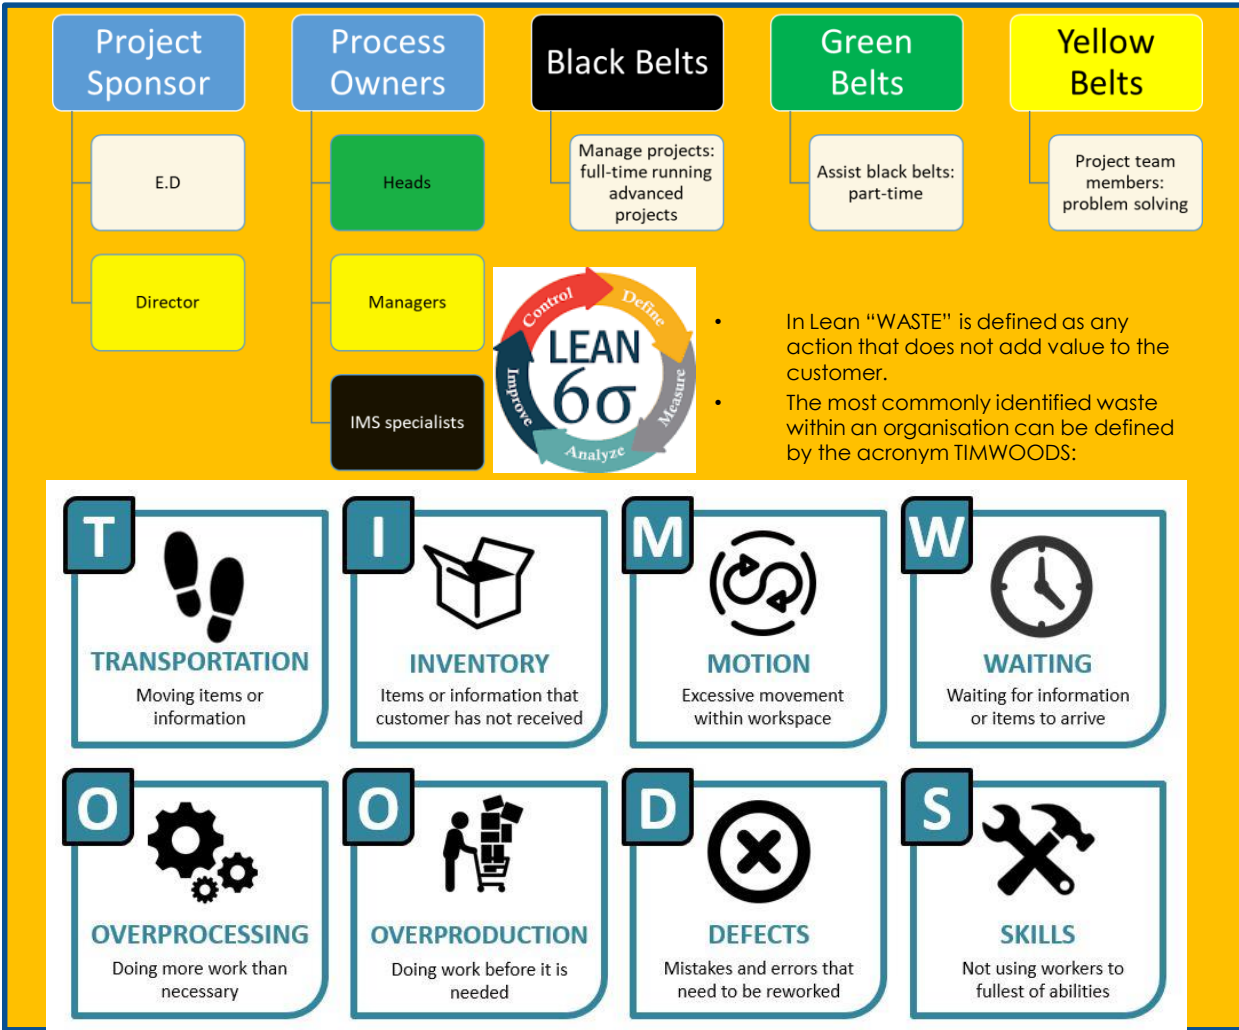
Project Sponsor

E.D

Director

Process Owners

Heads

Managers

IMS specialists

Black Belts

Manage projects: full-time running advanced projects

Green Belts

Assist black belts: part-time

Yellow Belts

Project team members: problem solving

Control Define LEAN 6σ Measure Analyze Improve

• In Lean "WASTE" is defined as any action that does not add value to the customer.

• The most commonly identified waste within an organisation can be defined by the acronym TIMWOODS:

T
TRANSPORTATION
Moving items or information

I
INVENTORY
Items or information that customer has not received

M
MOTION
Excessive movement within workspace

W
WAITING
Waiting for information or items to arrive

O
OVERPROCESSING
Doing more work than necessary

O
OVERPRODUCTION
Doing work before it is needed

D
DEFECTS
Mistakes and errors that need to be reworked

S
SKILLS
Not using workers to fullest of abilities